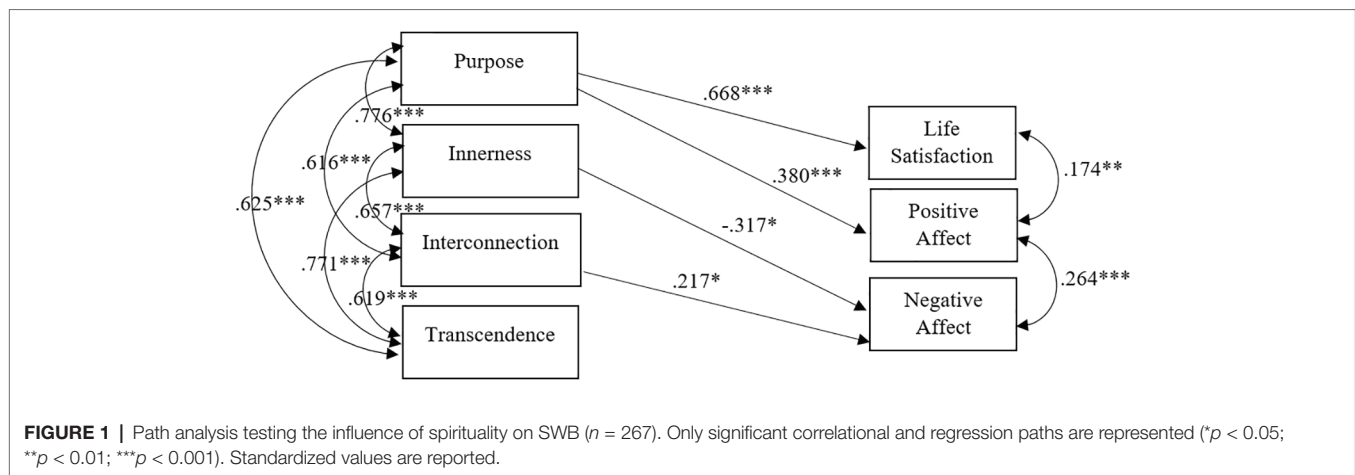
Purpose

Innerness

Interconnection

Transcendence

Life Satisfaction

Positive Affect

Negative Affect

.776***

.616***

.625***

.657***

.771***

.619***

.668***

.380***

-.317*

.217*

.174**

.264***

**FIGURE 1 |** Path analysis testing the influence of spirituality on SWB ($n$ = 267). Only significant correlational and regression paths are represented (*$p$ < 0.05; **$p$ < 0.01; ***$p$ < 0.001). Standardized values are reported.